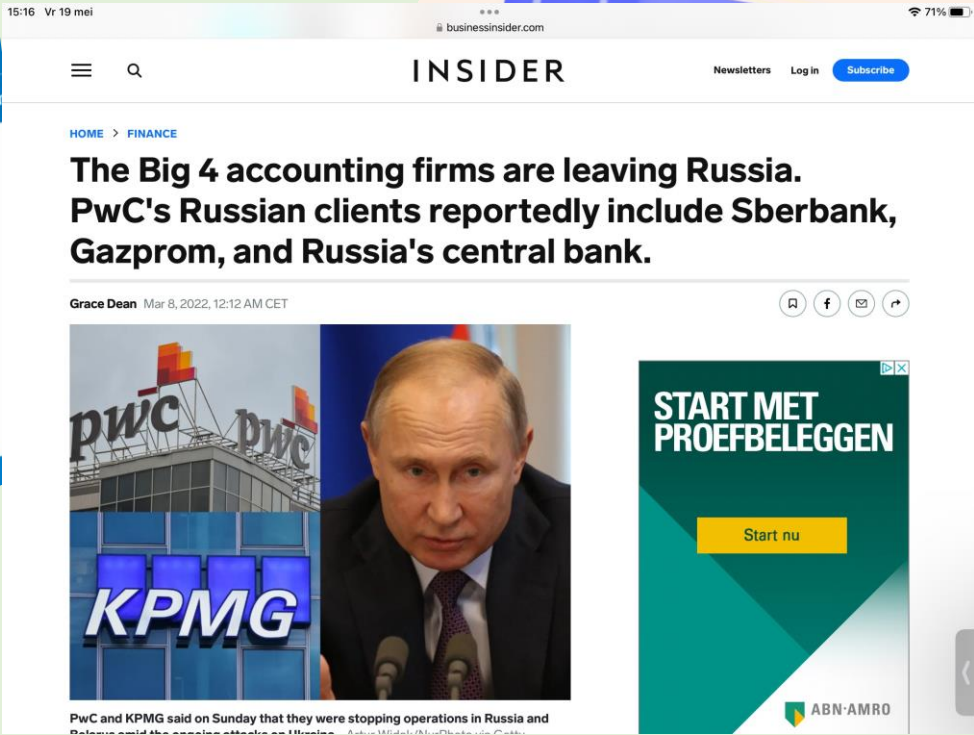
15:16 Vr 19 mei

businessinsider.com

71%

INSIDER

Newsletters Log in Subscribe

HOME > FINANCE

The Big 4 accounting firms are leaving Russia. PwC's Russian clients reportedly include Sberbank, Gazprom, and Russia's central bank.

Grace Dean Mar 8, 2022, 12:12 AM CET

pwc pwc

KPMG

START MET PROEFBELEGGEN

Start nu

ABN·AMRO

PwC and KPMG said on Sunday that they were stopping operations in Russia and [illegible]